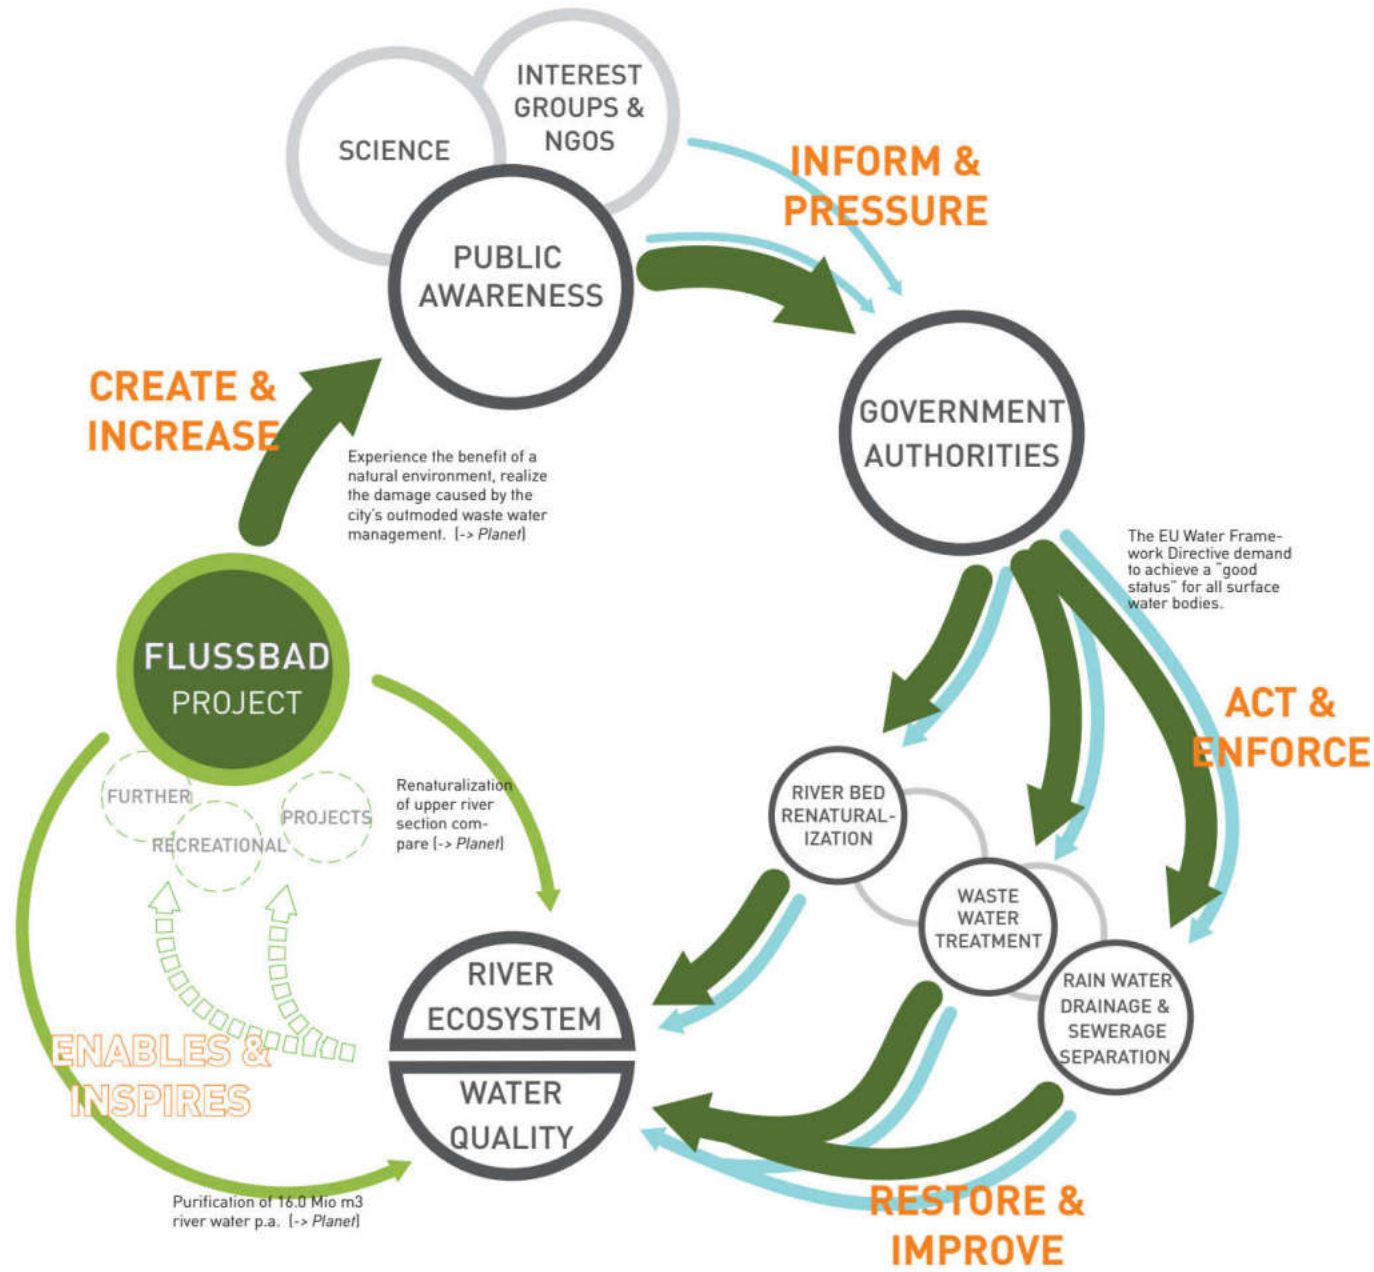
SCIENCE

INTEREST GROUPS & NGOS

INFORM & PRESSURE

PUBLIC AWARENESS

GOVERNMENT AUTHORITIES

CREATE & INCREASE

Experience the benefit of a natural environment, realize the damage caused by the city's outmoded waste water management. [-> Planet]

The EU Water Framework Directive demand to achieve a "good status" for all surface water bodies.

FLUSSBAD PROJECT

ACT & ENFORCE

FURTHER

RECREATIONAL

PROJECTS

Renaturalization of upper river section compare [-> Planet]

RIVER BED RENATURALIZATION

WASTE WATER TREATMENT

RAIN WATER DRAINAGE & SEWERAGE SEPARATION

RIVER ECOSYSTEM

WATER QUALITY

ENABLES & INSPIRES

Purification of 16.0 Mio m3 river water p.a. [-> Planet]

RESTORE & IMPROVE